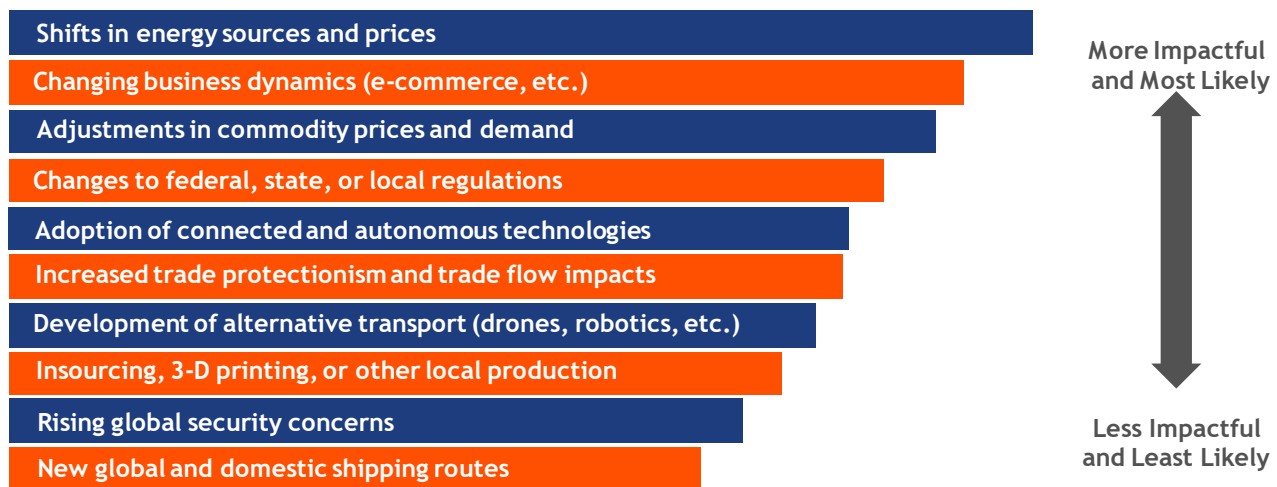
Shifts in energy sources and prices

Changing business dynamics (e-commerce, etc.)

Adjustments in commodity prices and demand

Changes to federal, state, or local regulations

Adoption of connected and autonomous technologies

Increased trade protectionism and trade flow impacts

Development of alternative transport (drones, robotics, etc.)

Insourcing, 3-D printing, or other local production

Rising global security concerns

New global and domestic shipping routes

More Impactful and Most Likely

Less Impactful and Least Likely